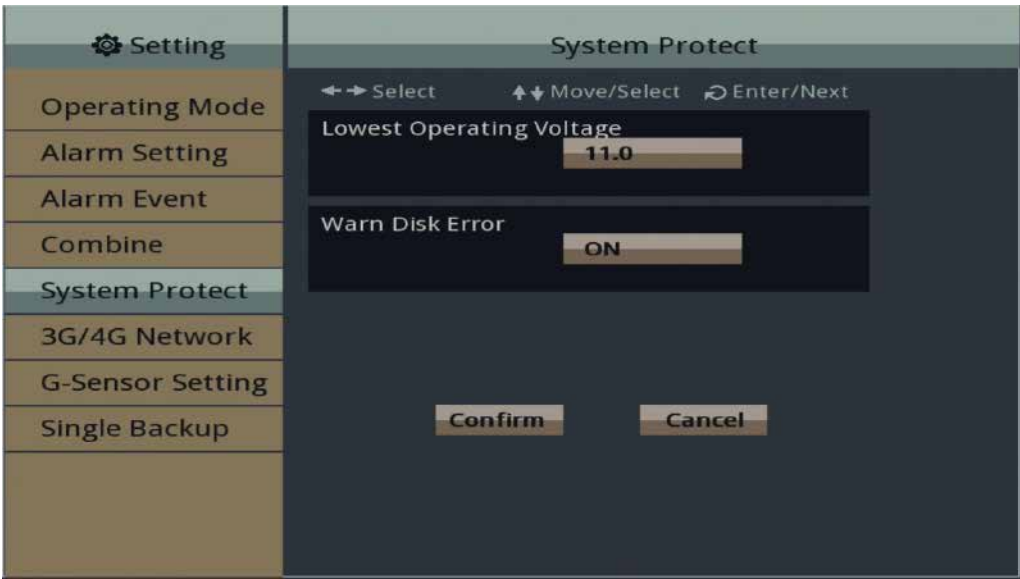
Setting

Operating Mode
Alarm Setting
Alarm Event
Combine
System Protect
3G/4G Network
G-Sensor Setting
Single Backup

System Protect

←→ Select ↑↓ Move/Select Enter/Next

Lowest Operating Voltage
11.0

Warn Disk Error
ON

Confirm Cancel